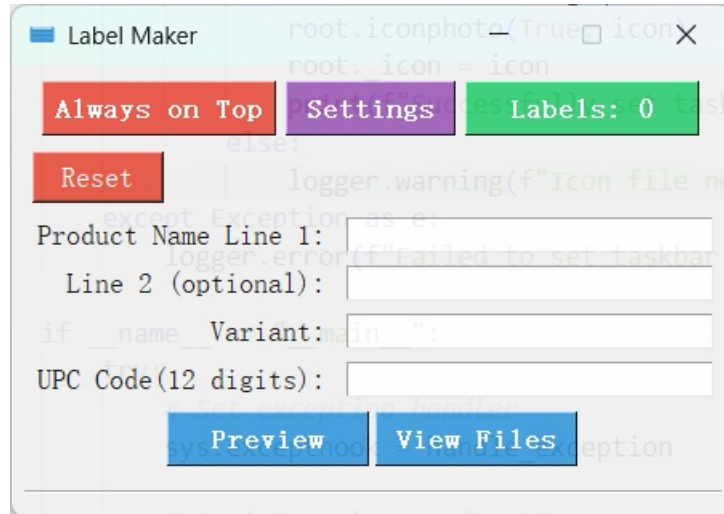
Label Maker

root.iconphoto(True, icon)
root._icon = icon
print(f"Successfully set taskb
else:
logger.warning(f"Icon file no
except Exception as e:
logger.error(f"Failed to set taskbar
if __name__ == "__main__":
try:
# Set exception handler
sys.excepthook = handle_exception

Always on Top
Settings
Labels: 0
Reset
Product Name Line 1:
Line 2 (optional):
Variant:
UPC Code(12 digits):
Preview
View Files